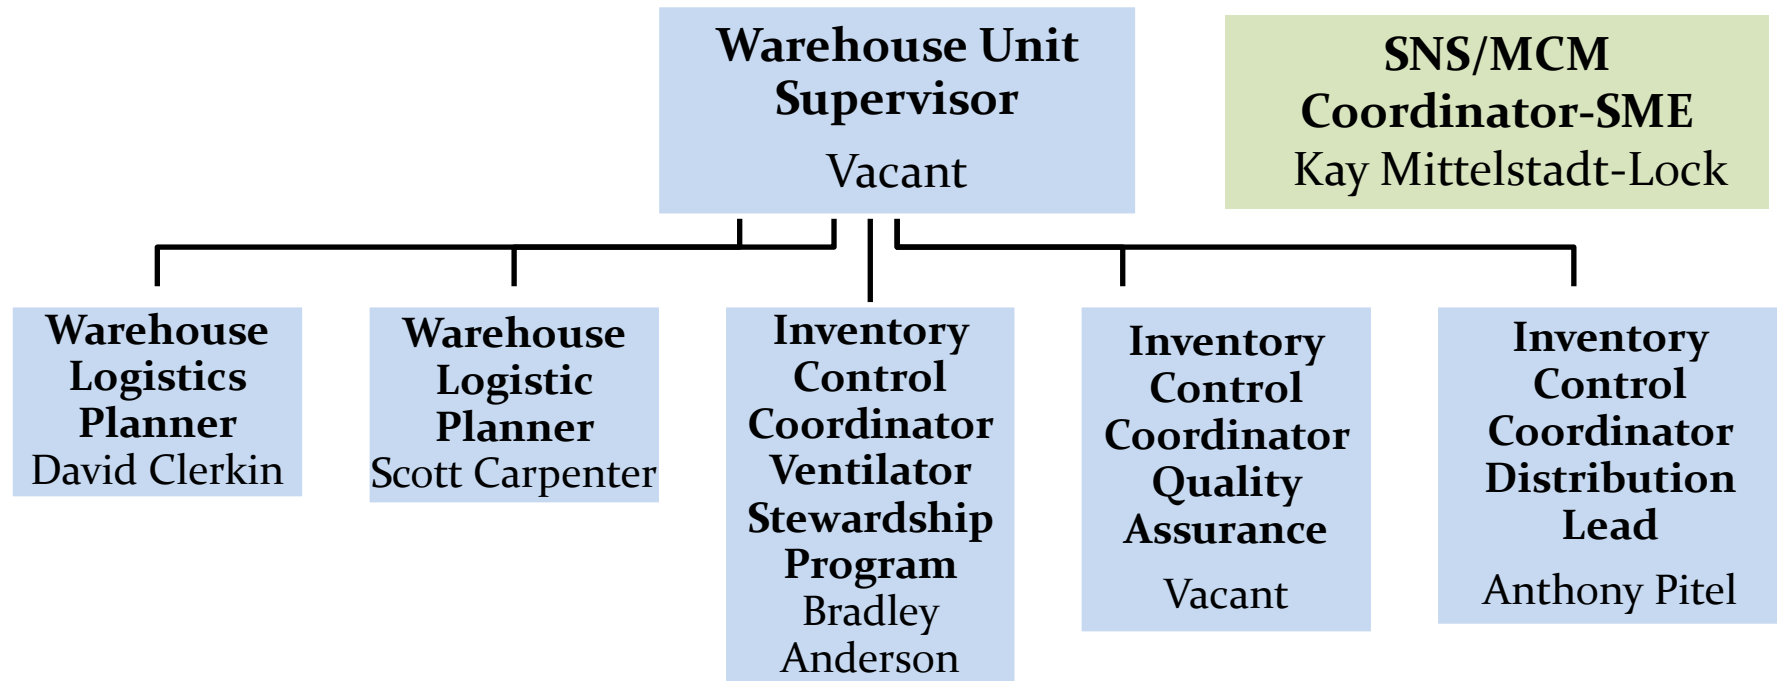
Warehouse Unit Supervisor

Vacant

SNS/MCM Coordinator-SME
Kay Mittelstadt-Lock

Warehouse Logistics Planner
David Clerkin

Warehouse Logistic Planner
Scott Carpenter

Inventory Control Coordinator Ventilator Stewardship Program
Bradley Anderson

Inventory Control Coordinator Quality Assurance

Vacant

Inventory Control Coordinator Distribution Lead

Anthony Pitel